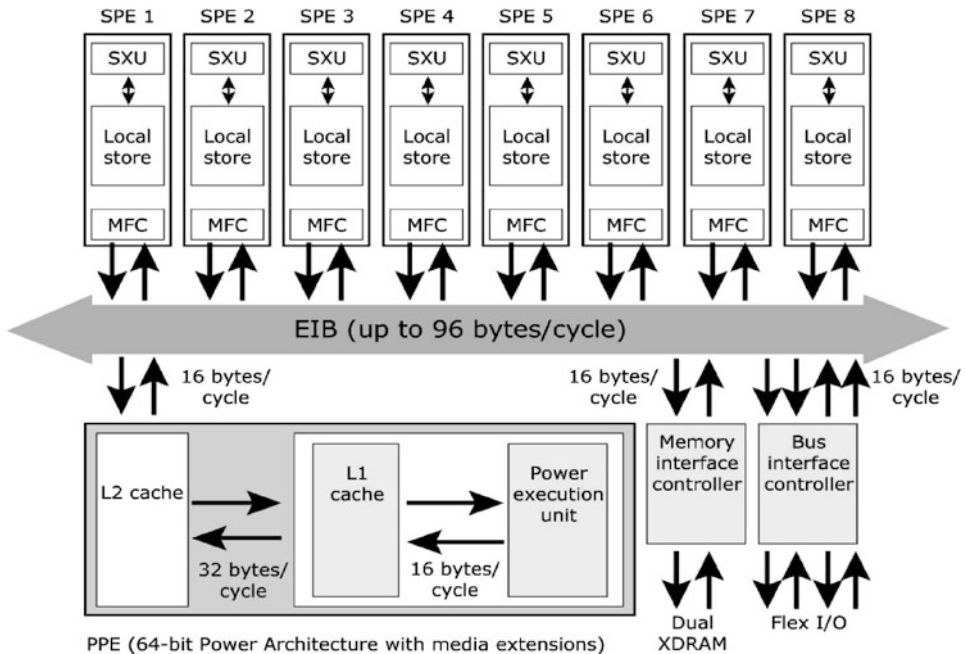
SPE 1 SPE 2 SPE 3 SPE 4 SPE 5 SPE 6 SPE 7 SPE 8

SXU
Local store
MFC

SXU
Local store
MFC

SXU
Local store
MFC

SXU
Local store
MFC

SXU
Local store
MFC

SXU
Local store
MFC

SXU
Local store
MFC

SXU
Local store
MFC

EIB (up to 96 bytes/cycle)

16 bytes/ cycle

16 bytes/ cycle

16 bytes/ cycle

L2 cache

L1 cache

Power execution unit

32 bytes/ cycle

16 bytes/ cycle

Memory interface controller

Bus interface controller

PPE (64-bit Power Architecture with media extensions)

Dual XDRAM

Flex I/O